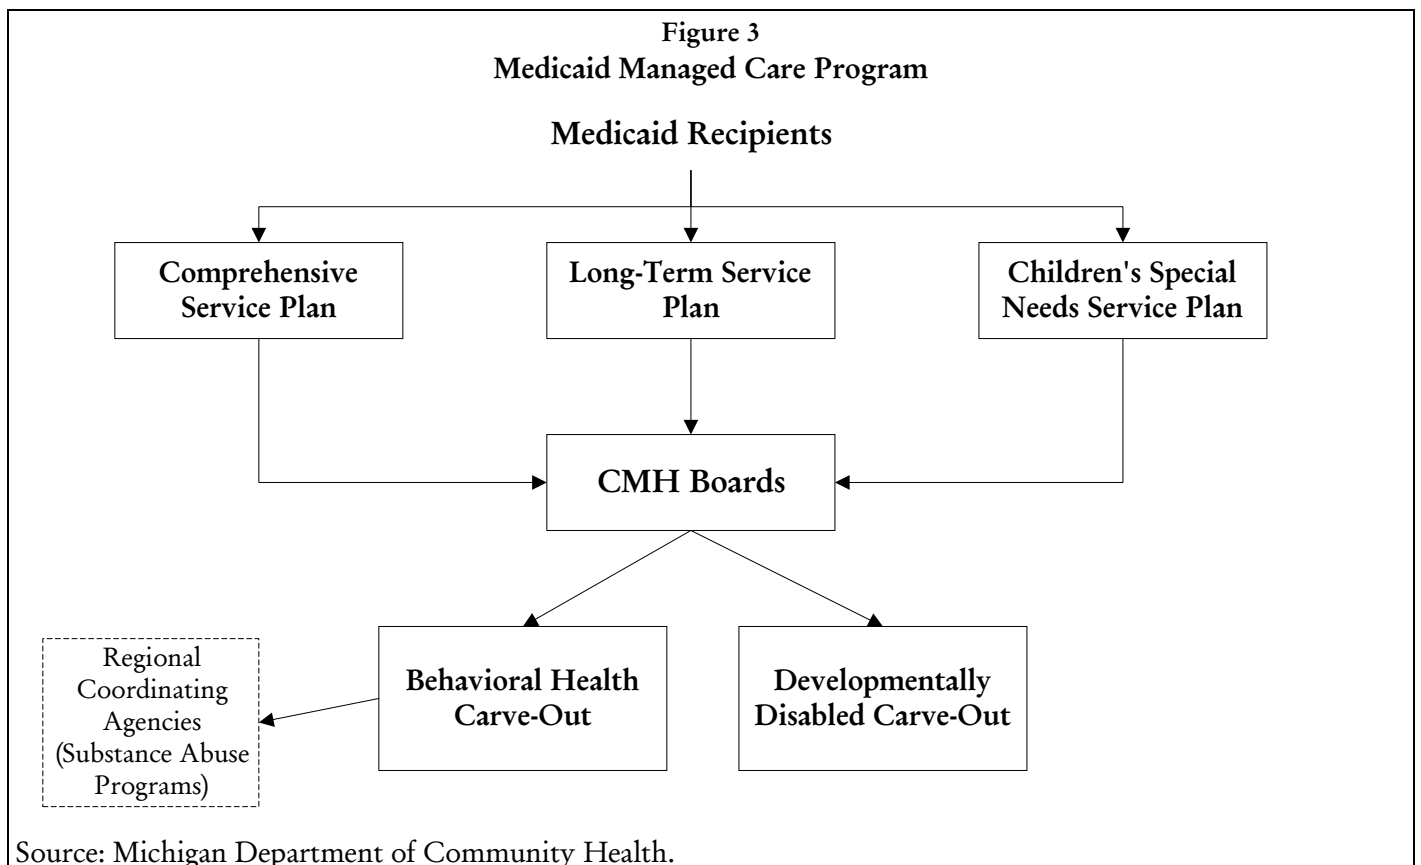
Figure 3
Medicaid Managed Care Program

Medicaid Recipients

Comprehensive Service Plan

Long-Term Service Plan

Children's Special Needs Service Plan

CMH Boards

Regional Coordinating Agencies (Substance Abuse Programs)

Behavioral Health Carve-Out

Developmentally Disabled Carve-Out

Source: Michigan Department of Community Health.